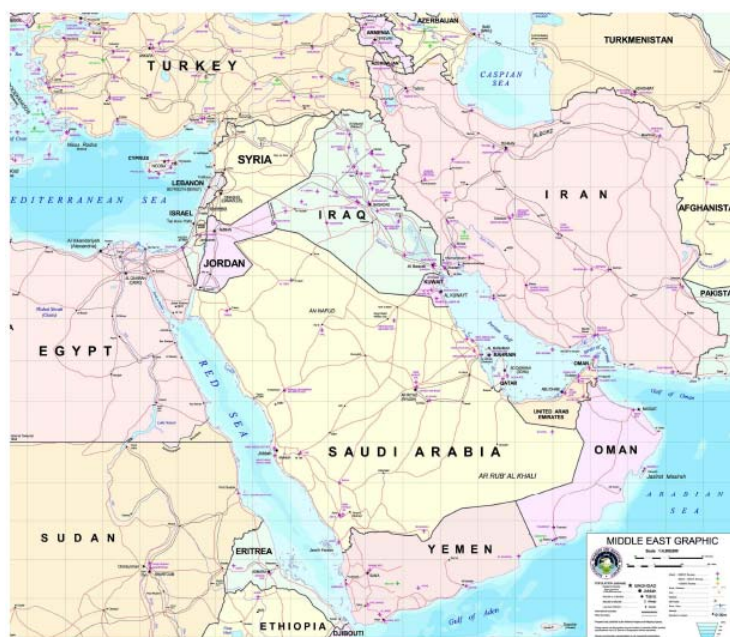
AZERBAIJAN
TURKMENISTAN
TURKEY
ARMENIA
CASPIAN SEA
CYPRUS
SYRIA
LEBANON
EDITERRANEAN SEA
ISRAEL
IRAQ
IRAN
AFGHANISTA
Al Iskandariyah (Alexandria)
JORDAN
CAIRO
KUWAIT
PAKISTA
AN NAFUD
EGYPT
BAHRAIN
QATAR
RED SEA
Gulf of Oman
UNITED ARAB EMIRATES
OMAN
SAUDI ARABIA
AR RUB AL KHALI
ARABIAN SEA
MIDDLE EAST GRAPHIC
SUDAN
ERITREA
YEMEN
Gulf of Aden
ETHIOPIA
DJIBOUTI
BAGHDAD